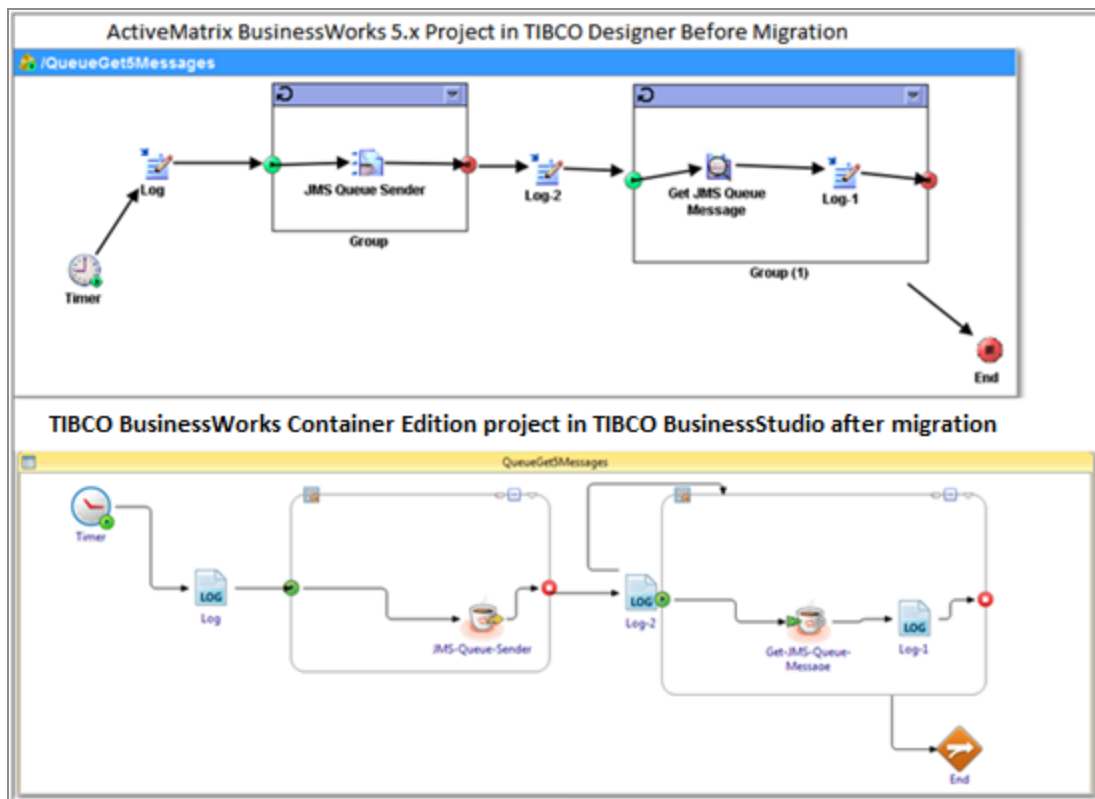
ActiveMatrix BusinessWorks 5.x Project in TIBCO Designer Before Migration

/QueueGet5Messages

Log

JMS Queue Sender

Group

Log-2

Get JMS Queue Message

Log-1

Group (1)

Timer

End

TIBCO BusinessWorks Container Edition project in TIBCO BusinessStudio after migration

QueueGet5Messages

Timer

LOG

Log

JMS-Queue-Sender

LOG

Log-2

Get-JMS-Queue-Message

LOG

Log-1

End